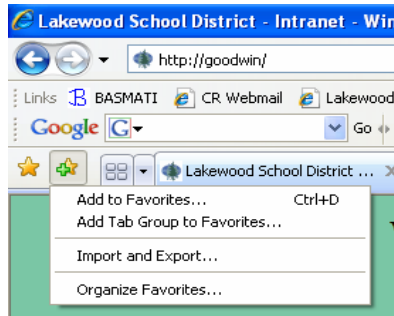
Lakewood School District - Intranet - Win

http://goodwin/

Links BASMATI CR Webmail Lakewood

Google G Go

Lakewood School District ...

Add to Favorites... Ctrl+D
Add Tab Group to Favorites...
Import and Export...
Organize Favorites...